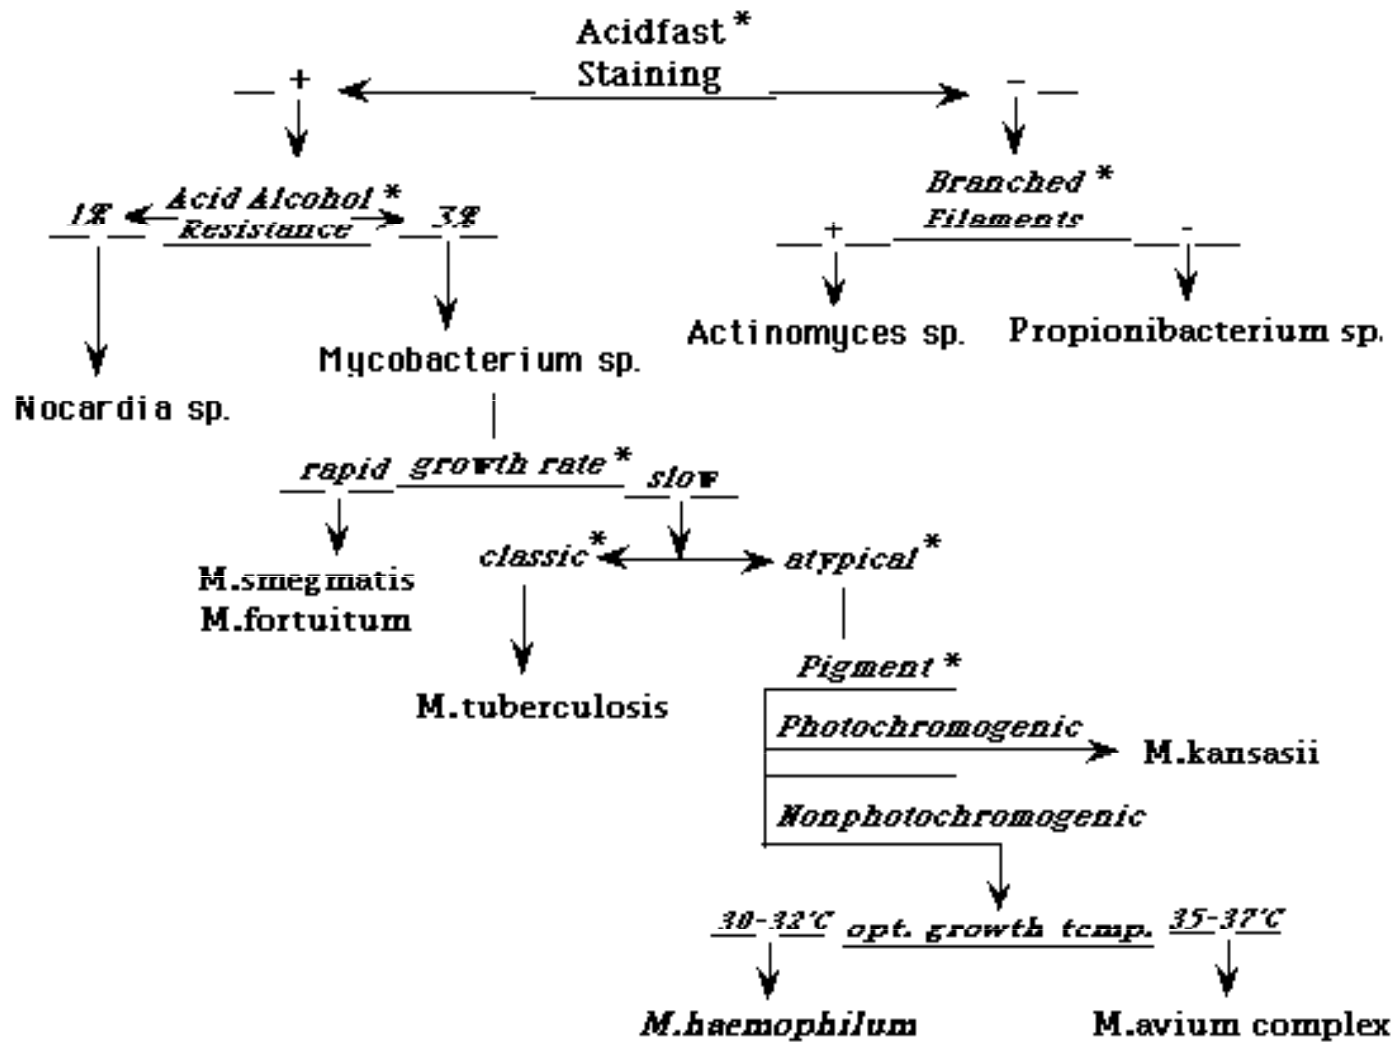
Acidfast *
Staining

+

–

Acid Alcohol *
Resistance

1%

3%

Nocardia sp.

Mycobacterium sp.

Branched *
Filaments

+

-

Actinomyces sp.

Propionibacterium sp.

rapid growth rate * slow

M.smegmatis
M.fortuitum

classic *

atypical *

M.tuberculosis

Pigment *

Photochromogenic

M.kansasii

Nonphotochromogenic

30-32°C opt. growth temp. 35-37°C

M.haemophilum

M.avium complex